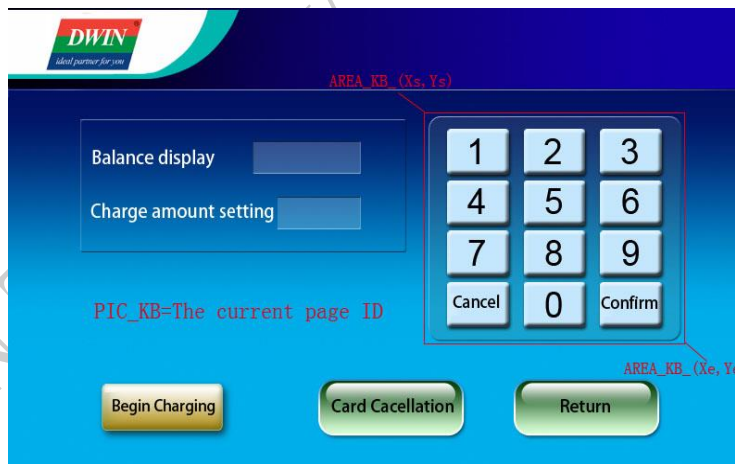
DWIN
ideal partner for you

AREA_KB_(Xs,Ys)

Balance display

Charge amount setting

1 2 3
4 5 6
7 8 9
Cancel 0 Confirm

PIC_KB=The current page ID

AREA_KB_(Xe,Y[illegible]

Begin Charging

Card Cacellation

Return